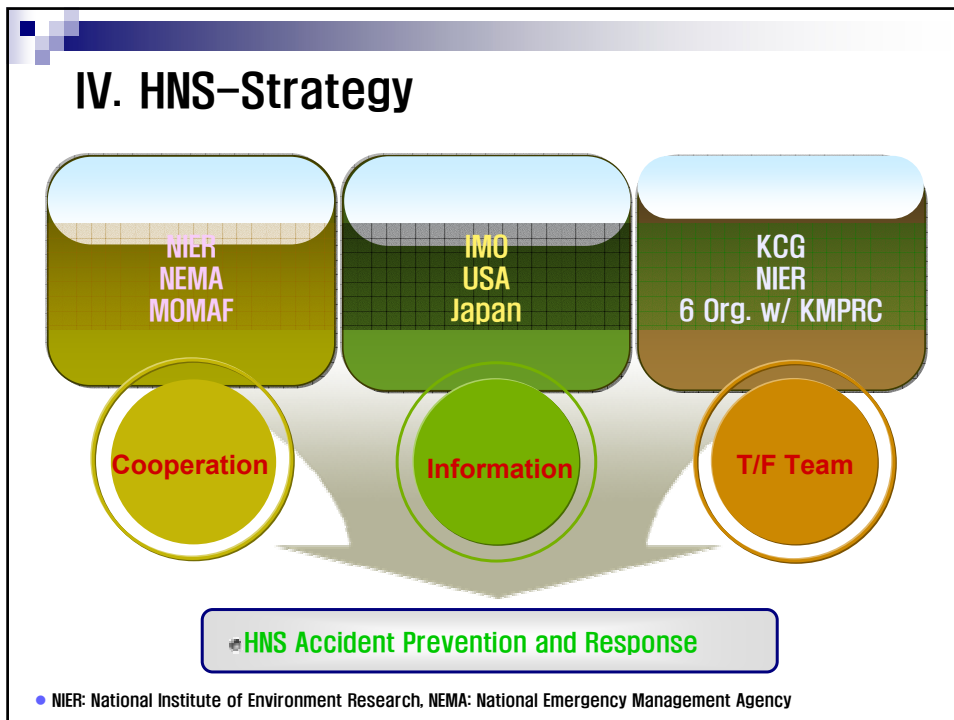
IV. HNS-Strategy

NIER
NEMA
MOMAF

IMO
USA
Japan

KCG
NIER
6 Org. w/ KMPRC

Cooperation

Information

T/F Team

HNS Accident Prevention and Response

NIER: National Institute of Environment Research, NEMA: National Emergency Management Agency